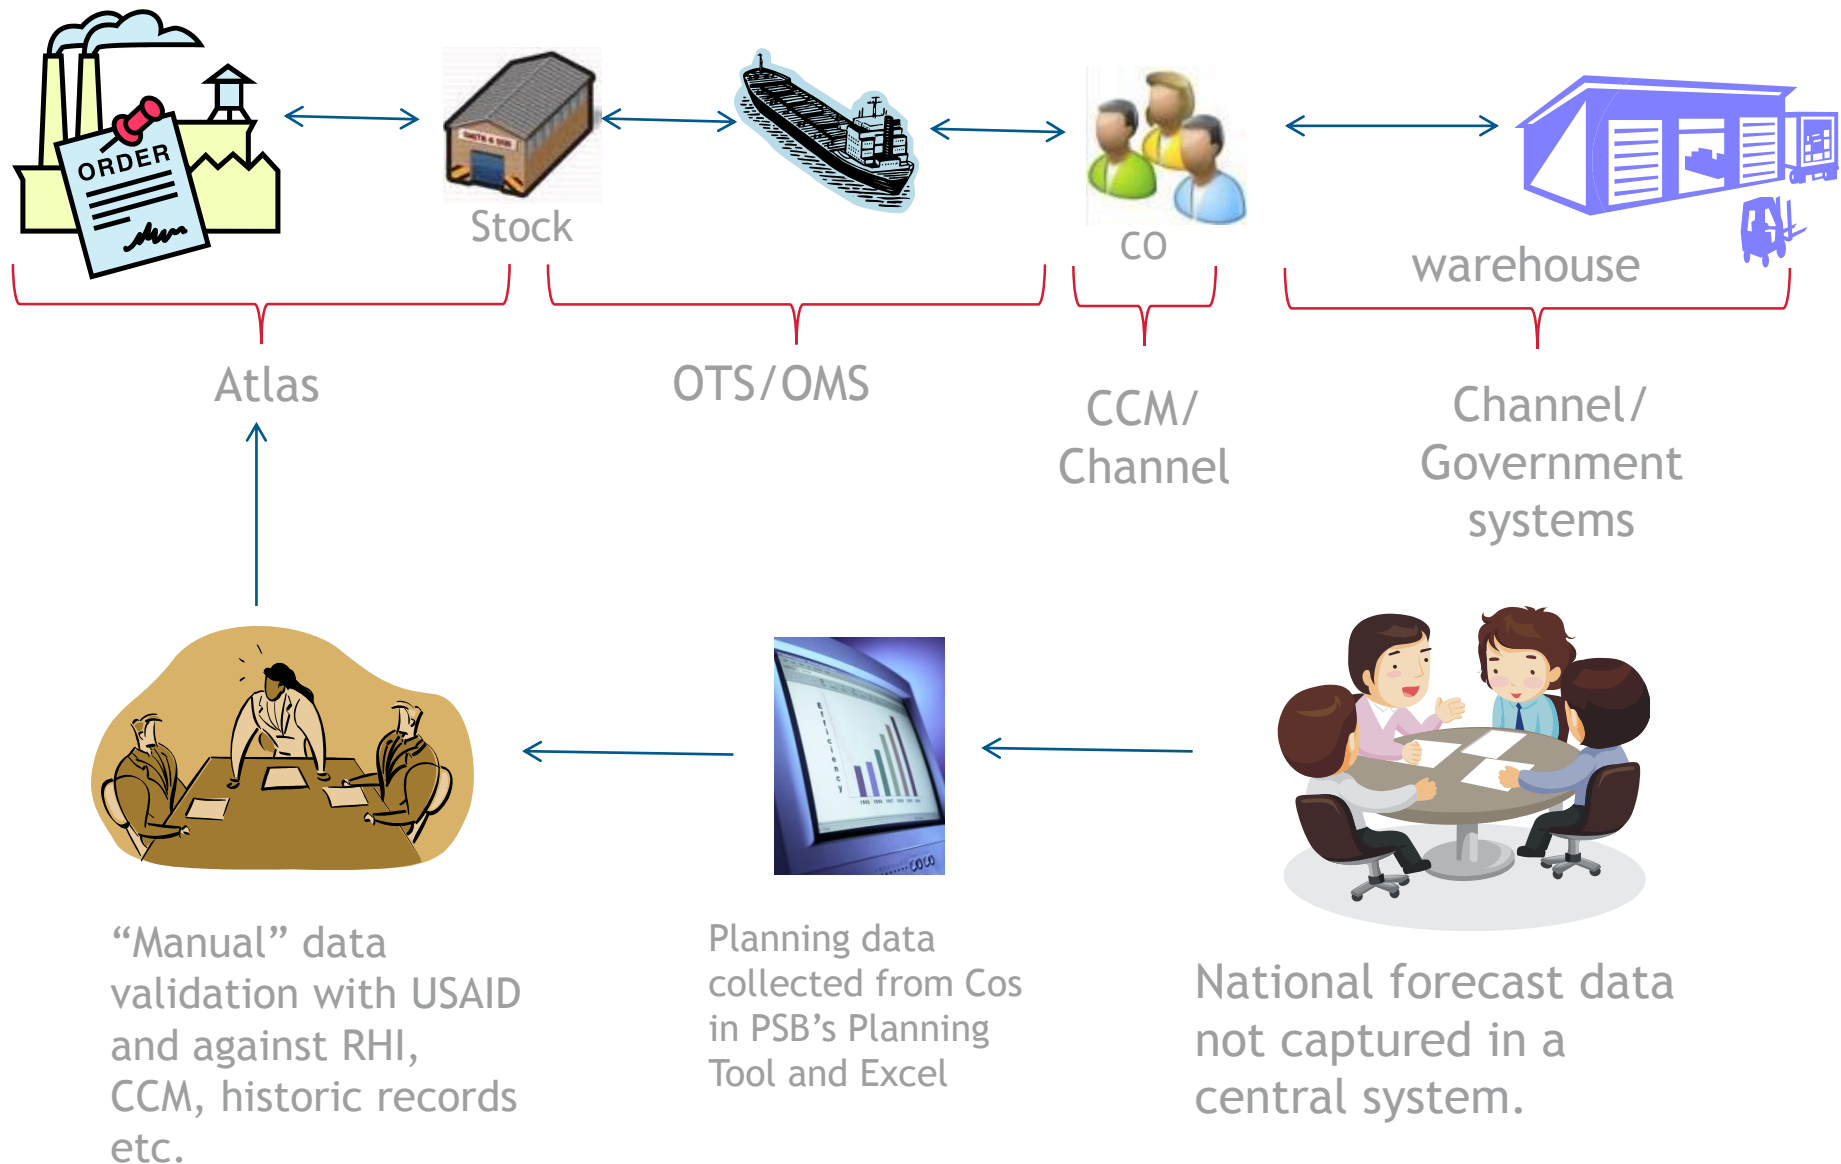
ORDER

Stock

CO

warehouse

Atlas

OTS/OMS

CCM/ Channel

Channel/ Government systems

“Manual” data validation with USAID and against RHI, CCM, historic records etc.

Planning data collected from Cos in PSB’s Planning Tool and Excel

National forecast data not captured in a central system.